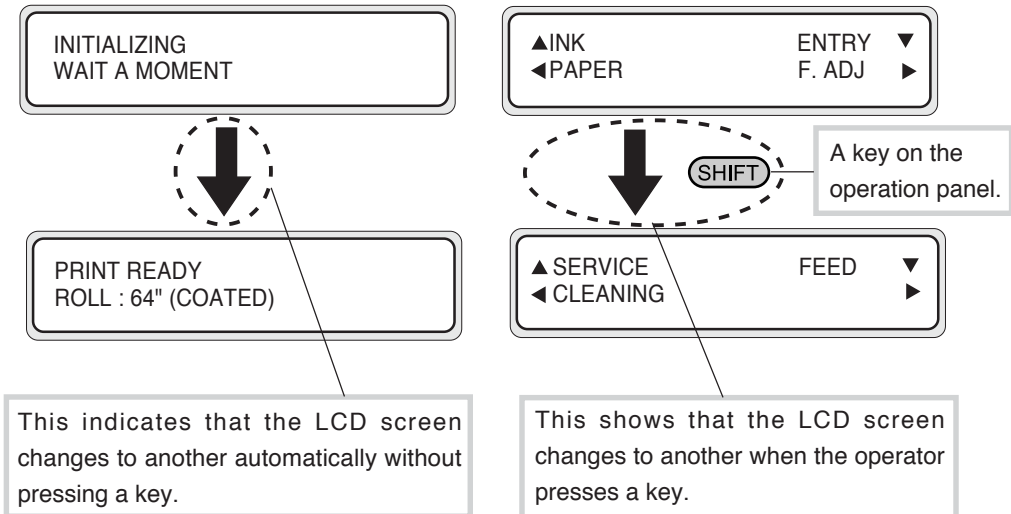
INITIALIZING
WAIT A MOMENT

PRINT READY
ROLL : 64" (COATED)

This indicates that the LCD screen changes to another automatically without pressing a key.

▲INK ENTRY ▼
◀PAPER F. ADJ ▶

SHIFT

A key on the operation panel.

▲SERVICE FEED ▼
◀CLEANING ▶

This shows that the LCD screen changes to another when the operator presses a key.